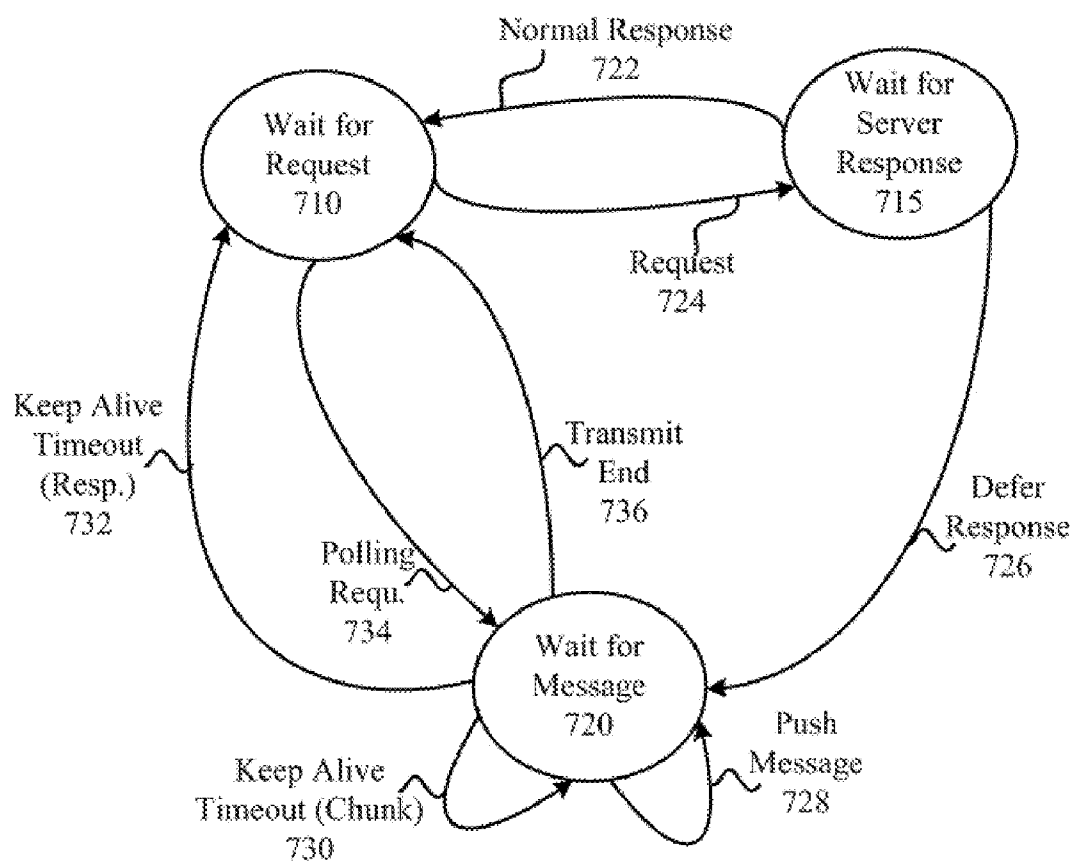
Normal Response
722

Wait for
Request
710

Wait for
Server
Response
715

Request
724

Keep Alive
Timeout
(Resp.)
732

Transmit
End
736

Defer
Response
726

Polling
Requ.
734

Wait for
Message
720

Push
Message
728

Keep Alive
Timeout (Chunk)
730